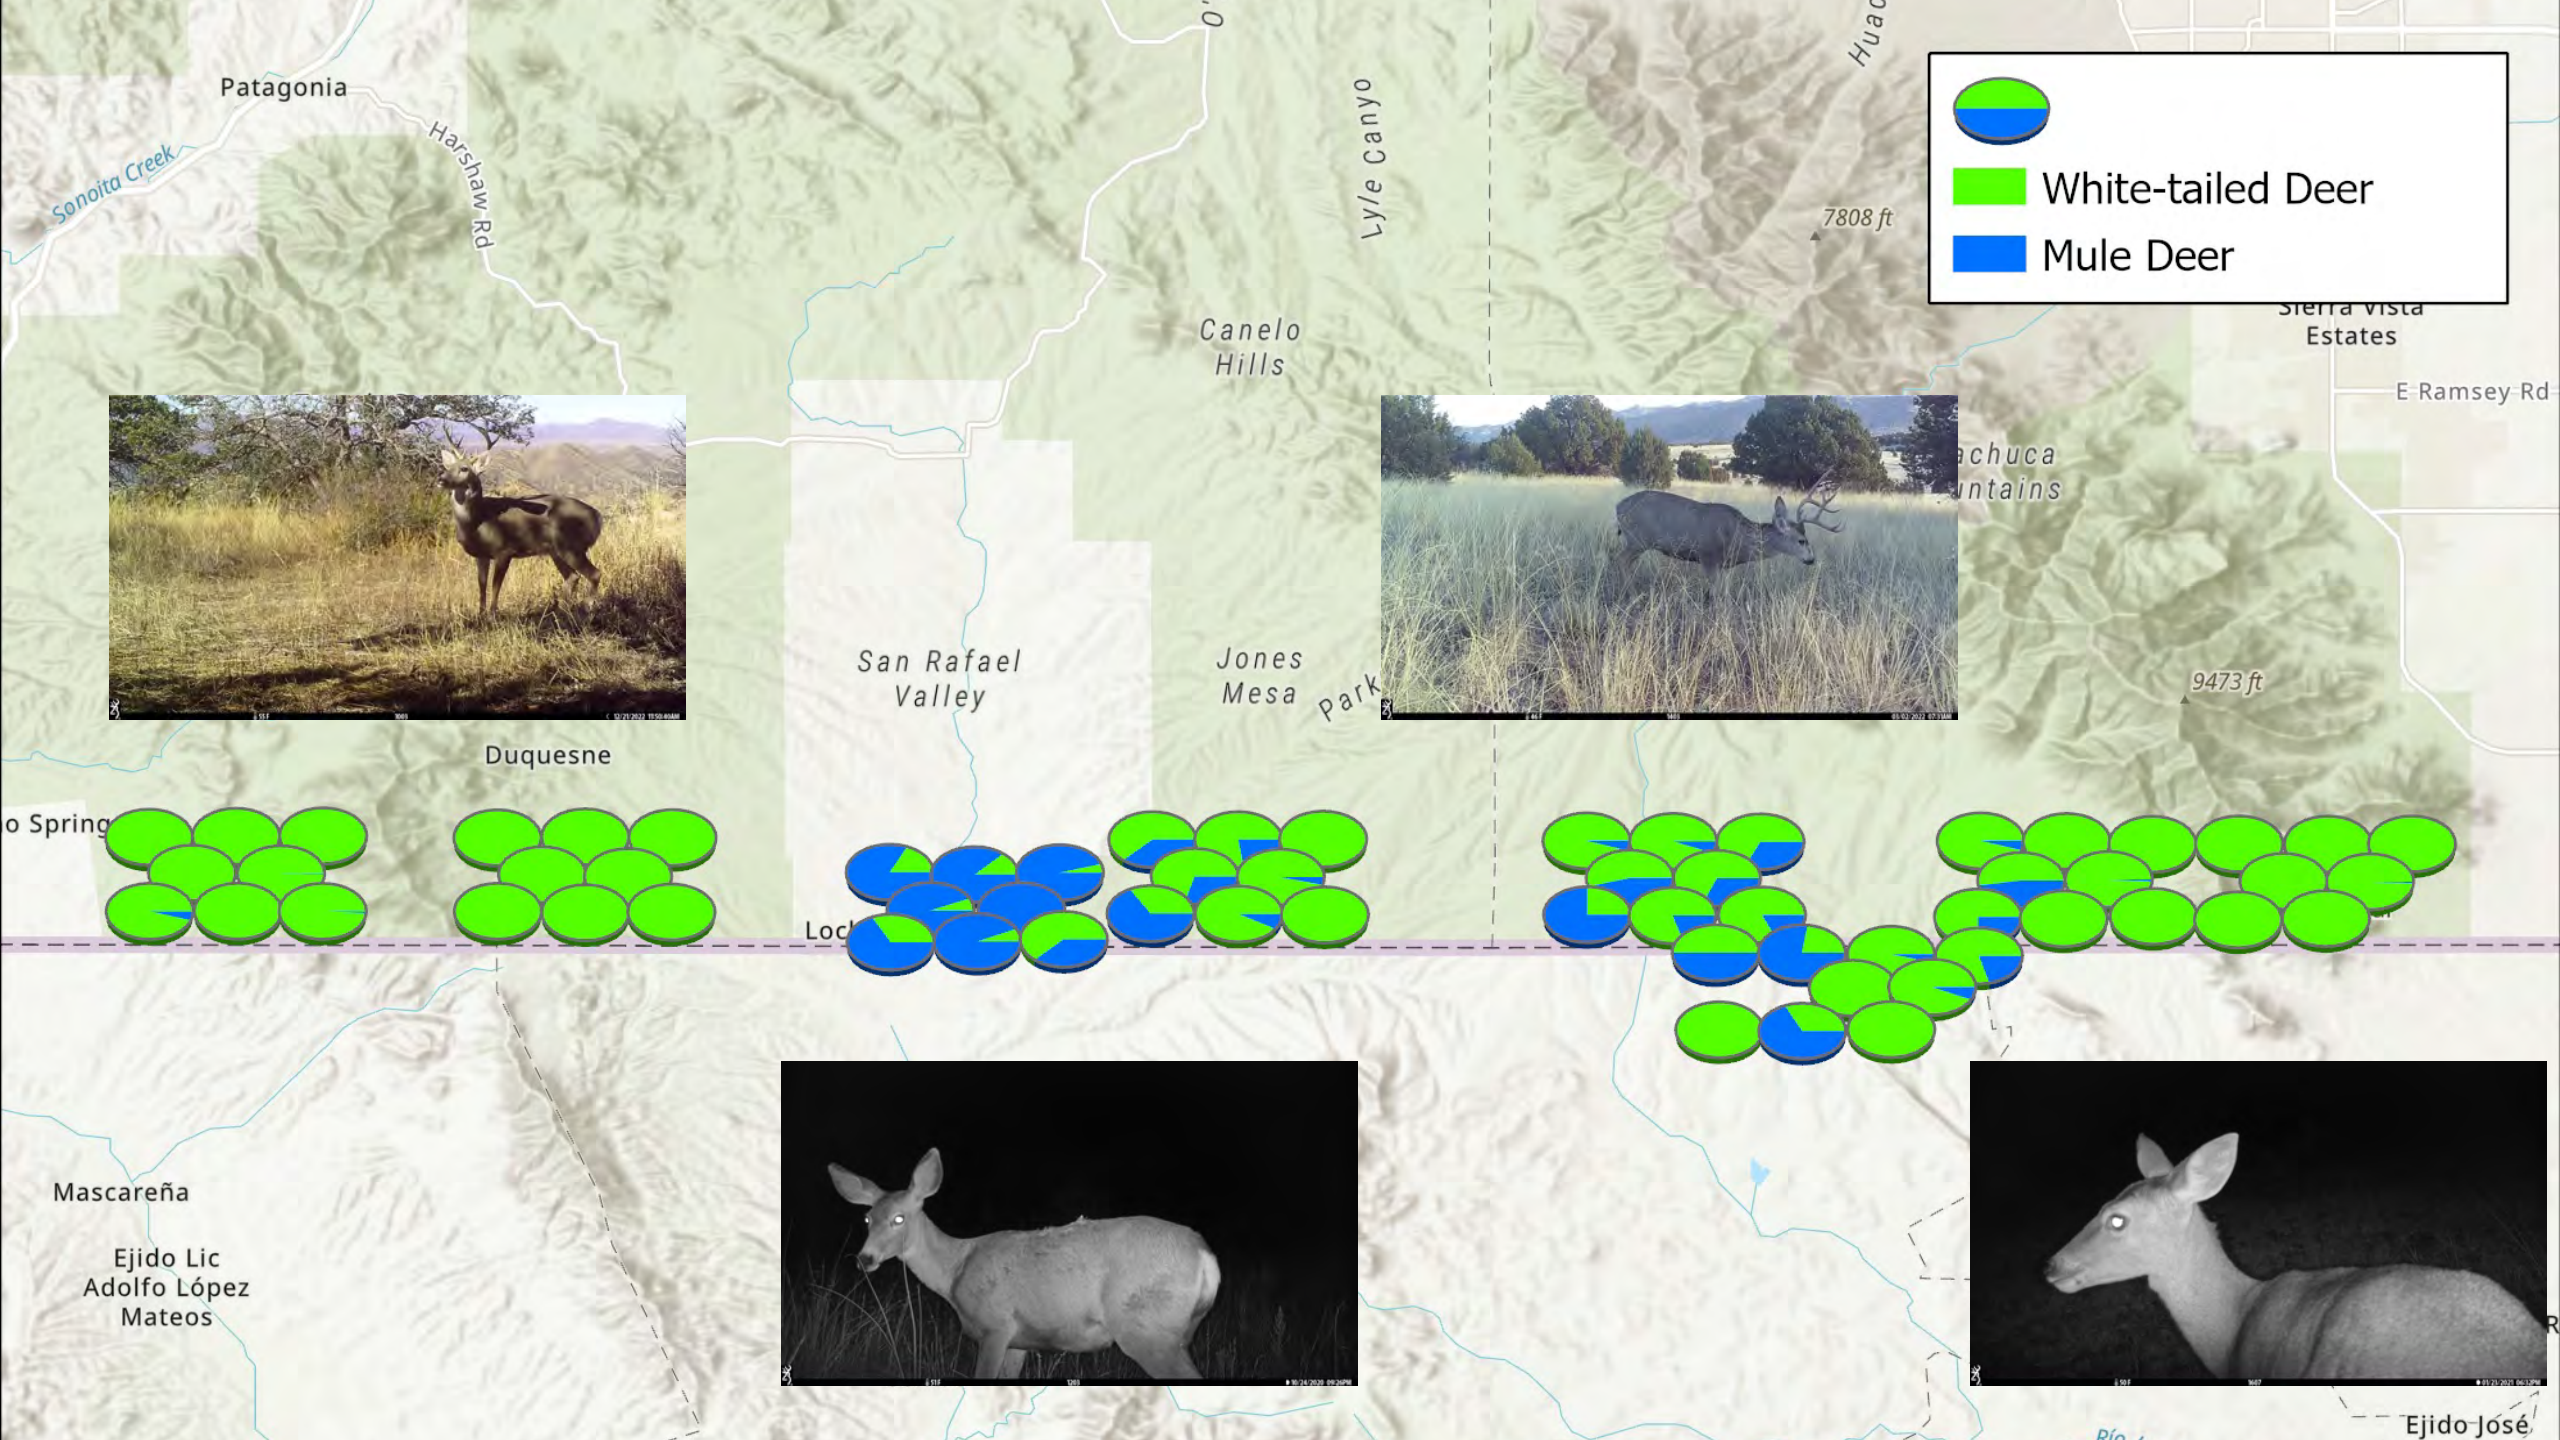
White-tailed Deer
Mule Deer

Patagonia
Sonoita Creek
Harshaw Rd
Lyle Canyo
Huac
7808 ft
Sierra Vista
Estates
E Ramsey Rd
Canelo
Hills
achuca
ntains
San Rafael
Valley
Jones
Mesa
Park
9473 ft
Duquesne
o Spring
Loc
Mascareña
Ejido Lic
Adolfo López
Mateos
Ejido José
Río